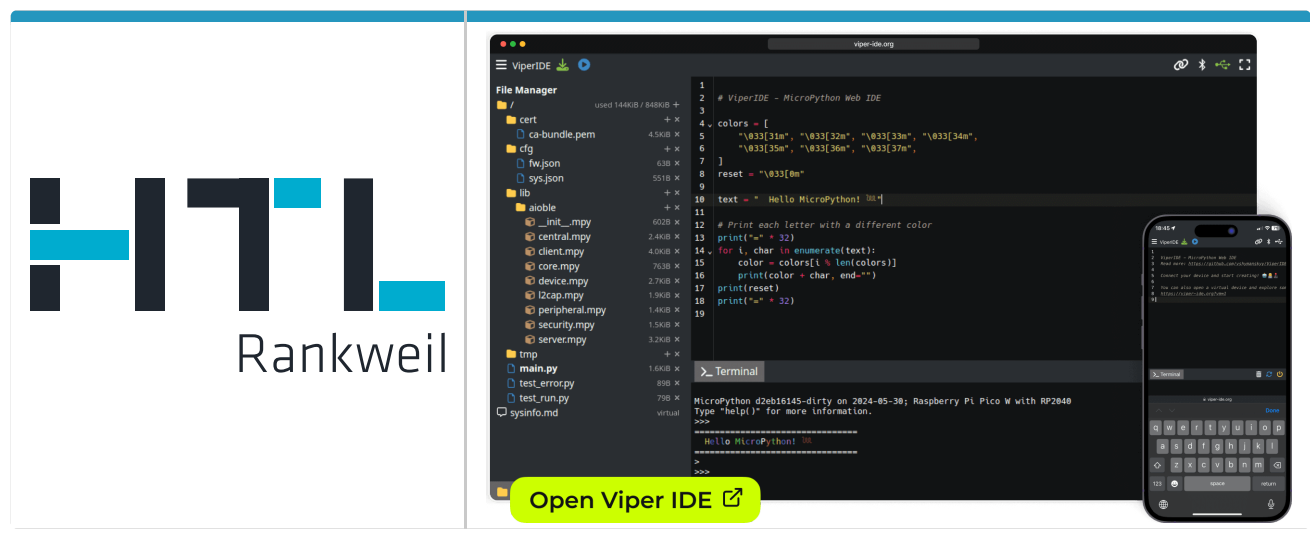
Rankweil

viper-ide.org

ViperIDE

File Manager

/ used 144KiB / 848KiB +

cert + ×
ca-bundle.pem 4.5KiB ×
cfg + ×
fw.json 63B ×
sys.json 551B ×
lib + ×
aioble + ×
__init__.mpy 602B ×
central.mpy 2.4KiB ×
client.mpy 4.0KiB ×
core.mpy 763B ×
device.mpy 2.7KiB ×
l2cap.mpy 1.9KiB ×
peripheral.mpy 1.4KiB ×
security.mpy 1.5KiB ×
server.mpy 3.2KiB ×
tmp + ×
main.py 1.6KiB ×
test_error.py 89B ×
test_run.py 79B ×
sysinfo.md virtual

1
2 # ViperIDE - MicroPython Web IDE
3
4 colors = [
5 "\033[31m", "\033[32m", "\033[33m", "\033[34m",
6 "\033[35m", "\033[36m", "\033[37m",
7 ]
8 reset = "\033[0m"
9
10 text = " Hello MicroPython! "
11
12 # Print each letter with a different color
13 print("=" * 32)
14 for i, char in enumerate(text):
15 color = colors[i % len(colors)]
16 print(color + char, end="")
17 print(reset)
18 print("=" * 32)
19

Terminal

MicroPython d2eb16145-dirty on 2024-05-30; Raspberry Pi Pico W with RP2040
Type "help()" for more information.
>>>
================================
Hello MicroPython!
================================
>
>>>

Open Viper IDE

18:45
ViperIDE
Terminal
viper-ide.org
Done
q w e r t y u i o p
a s d f g h j k l
z x c v b n m
123 space return